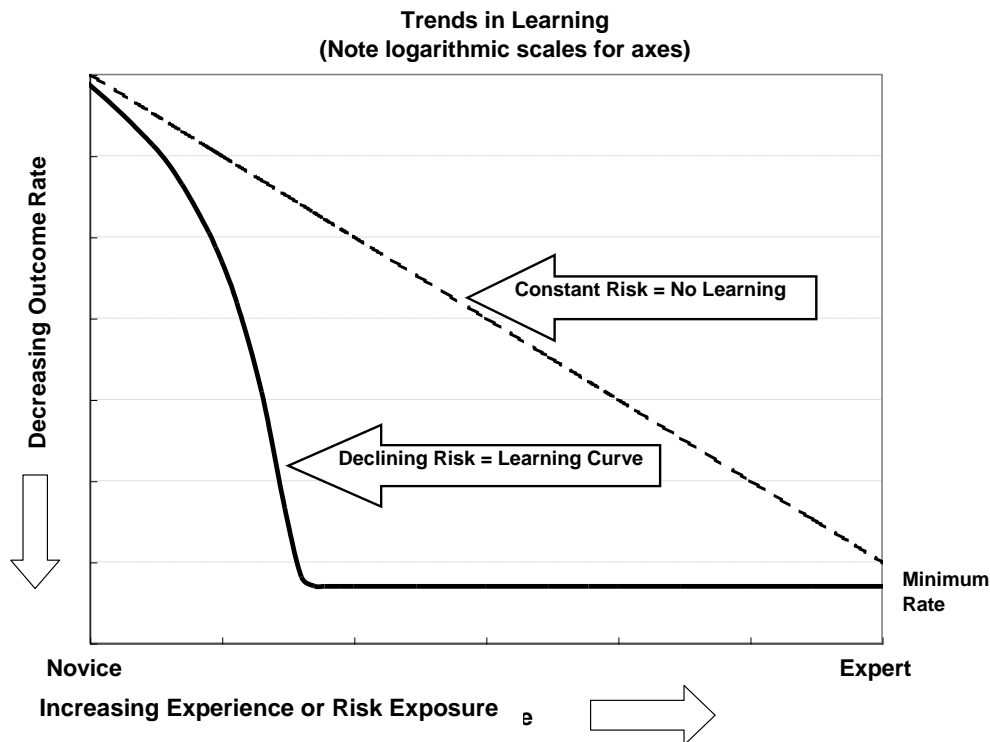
Trends in Learning
(Note logarithmic scales for axes)

Decreasing Outcome Rate

Constant Risk = No Learning

Declining Risk = Learning Curve

Minimum Rate

Novice

Expert

Increasing Experience or Risk Exposure e